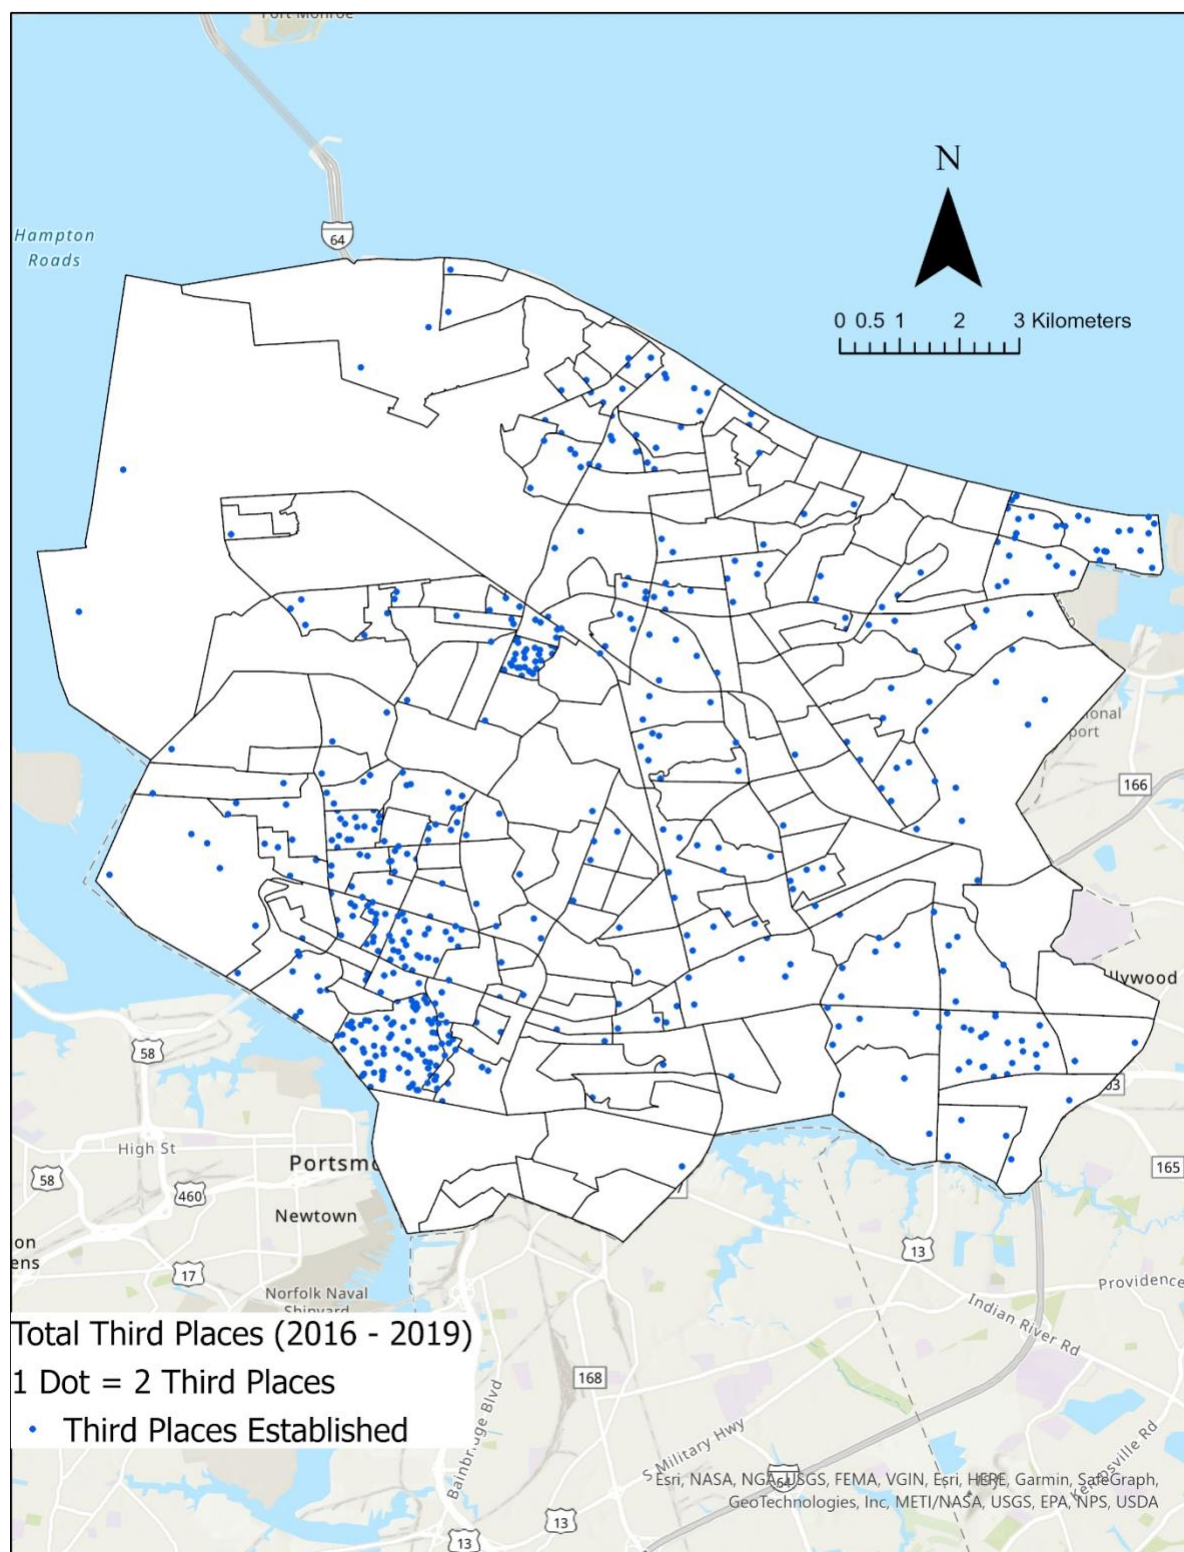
Fort Monroe

Hampton Roads

64

N

0 0.5 1 2 3 Kilometers

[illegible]onal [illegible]port

166

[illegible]llywood

58

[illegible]3

High St

58

Portsm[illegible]

460

165

Newtown

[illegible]on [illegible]ens

17

13

Providence

Norfolk Naval Shipyard

Indian River Rd

Total Third Places (2016 - 2019)

1 Dot = 2 Third Places

Third Places Established

168

Bainbridge Blvd

S Military Hwy

64

Kempsville Rd

Esri, NASA, NGA, USGS, FEMA, VGIN, Esri, HERE, Garmin, SafeGraph, GeoTechnologies, Inc, METI/NASA, USGS, EPA, NPS, USDA

13

13